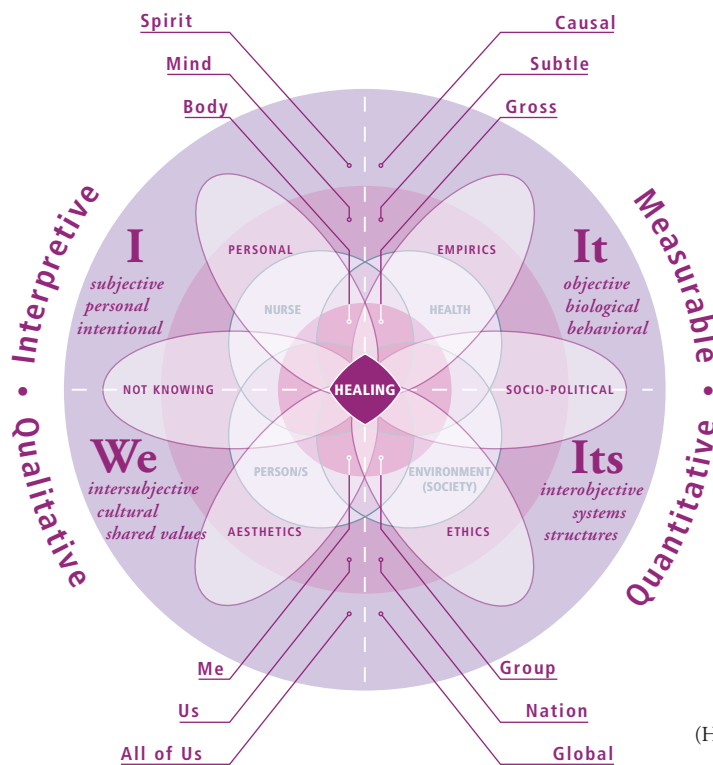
Spirit
Mind
Body
Causal
Subtle
Gross

Interpretive • Qualitative
Measurable • Quantitative

I
subjective
personal
intentional

It
objective
biological
behavioral

We
intersubjective
cultural
shared values

Its
interobjective
systems
structures

PERSONAL
EMPIRICS
NURSE
HEALTH
NOT KNOWING
HEALING
SOCIO-POLITICAL
PERSON/S
ENVIRONMENT (SOCIETY)
AESTHETICS
ETHICS

Me
Us
All of Us
Group
Nation
Global

(H